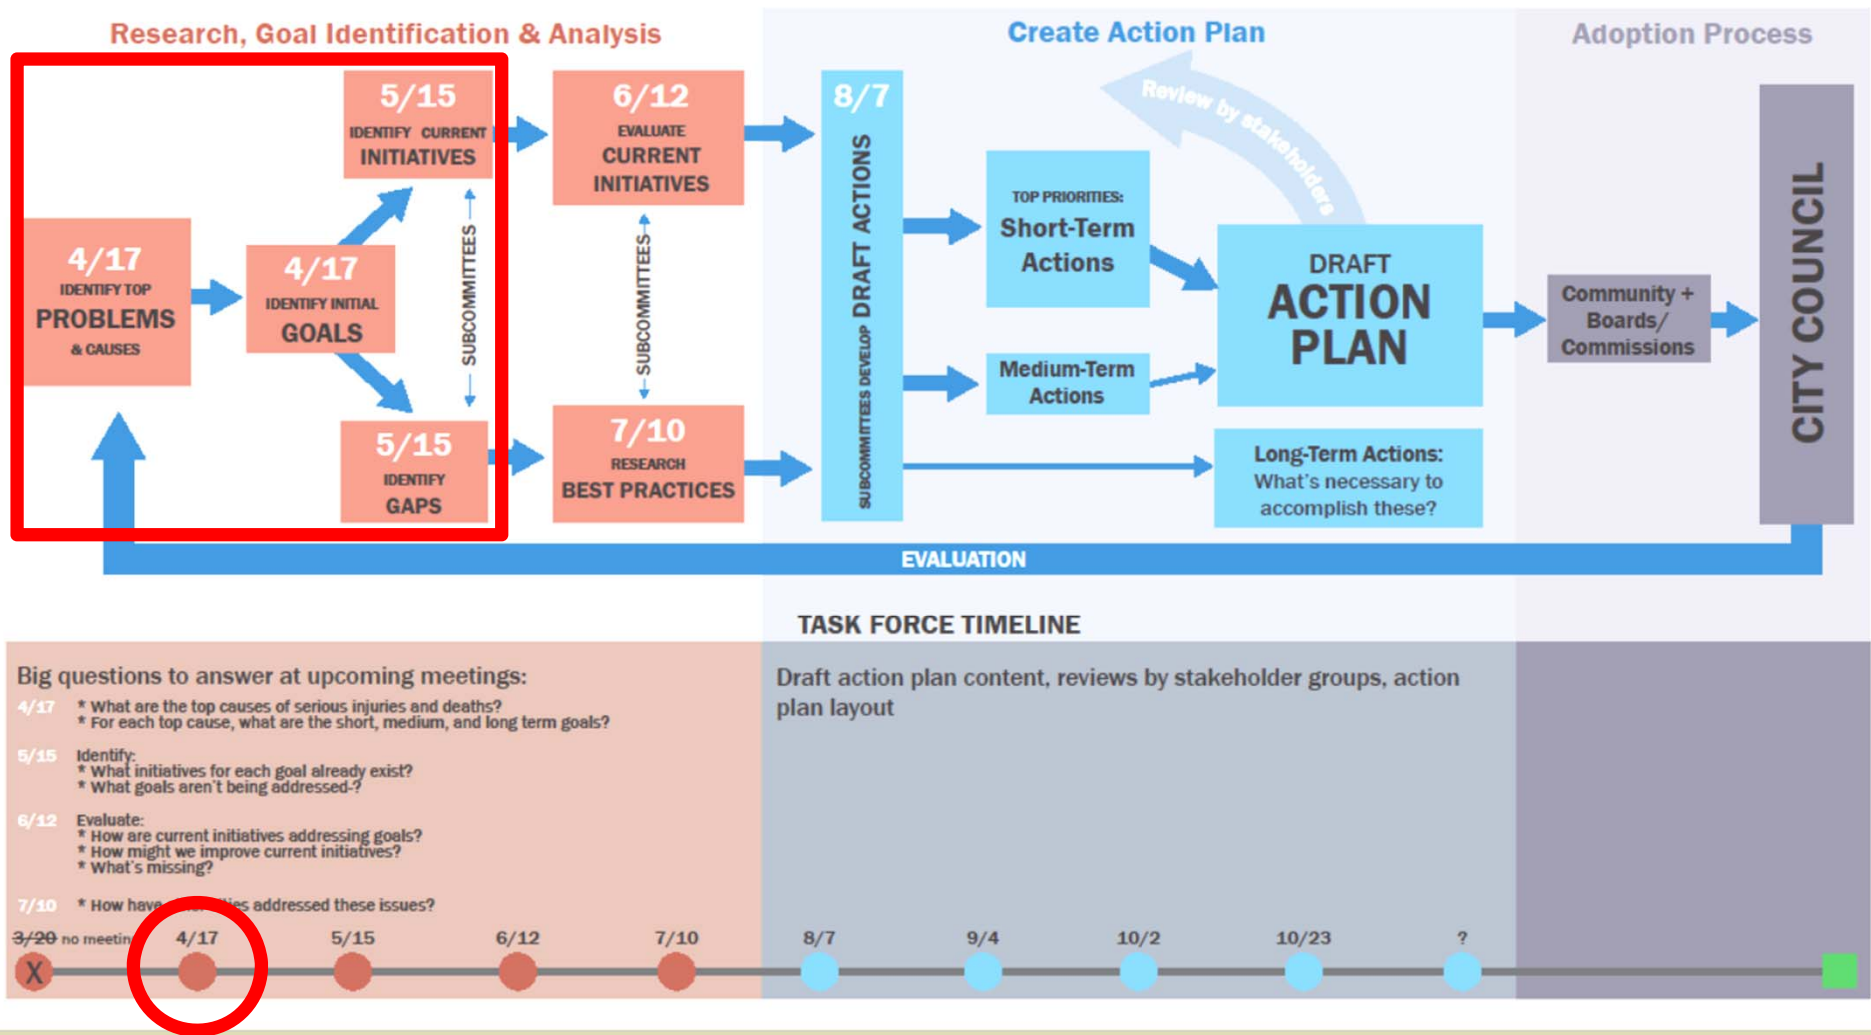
Research, Goal Identification & Analysis

Create Action Plan

Adoption Process

4/17
IDENTIFY TOP
PROBLEMS
& CAUSES

4/17
IDENTIFY INITIAL
GOALS

5/15
IDENTIFY CURRENT
INITIATIVES

5/15
IDENTIFY
GAPS

SUBCOMMITTEES

6/12
EVALUATE
CURRENT
INITIATIVES

SUBCOMMITTEES

7/10
RESEARCH
BEST PRACTICES

8/7
SUBCOMMITTEES DEVELOP DRAFT ACTIONS

Review by stakeholders

TOP PRIORITIES:
Short-Term Actions

Medium-Term Actions

DRAFT
ACTION
PLAN

Long-Term Actions:
What's necessary to accomplish these?

Community + Boards/ Commissions

CITY COUNCIL

EVALUATION

TASK FORCE TIMELINE

Big questions to answer at upcoming meetings:
4/17 * What are the top causes of serious injuries and deaths?
* For each top cause, what are the short, medium, and long term goals?
5/15 Identify:
* What initiatives for each goal already exist?
* What goals aren't being addressed-?
6/12 Evaluate:
* How are current initiatives addressing goals?
* How might we improve current initiatives?
* What's missing?
7/10 * How have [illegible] addressed these issues?

Draft action plan content, reviews by stakeholder groups, action plan layout

3/20 no meetin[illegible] 4/17 5/15 6/12 7/10 8/7 9/4 10/2 10/23 ?

X